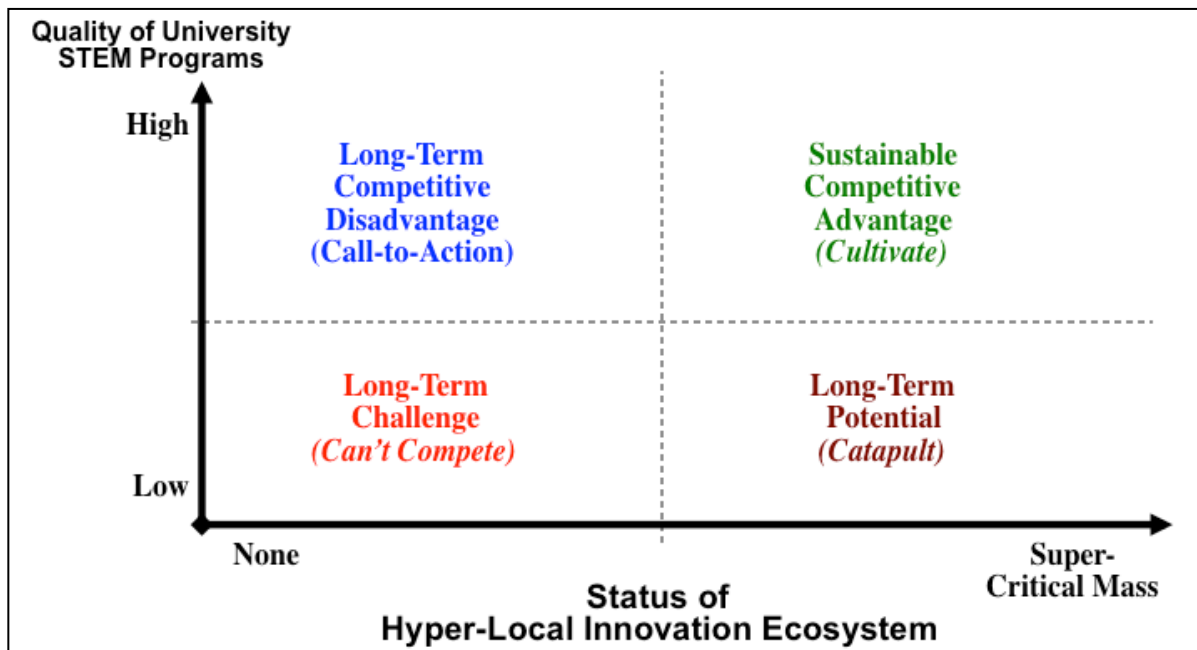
Quality of University STEM Programs

High

Long-Term Competitive Disadvantage (Call-to-Action)

Sustainable Competitive Advantage (Cultivate)

Long-Term Challenge (Can't Compete)

Long-Term Potential (Catapult)

Low

None

Super-Critical Mass

Status of Hyper-Local Innovation Ecosystem